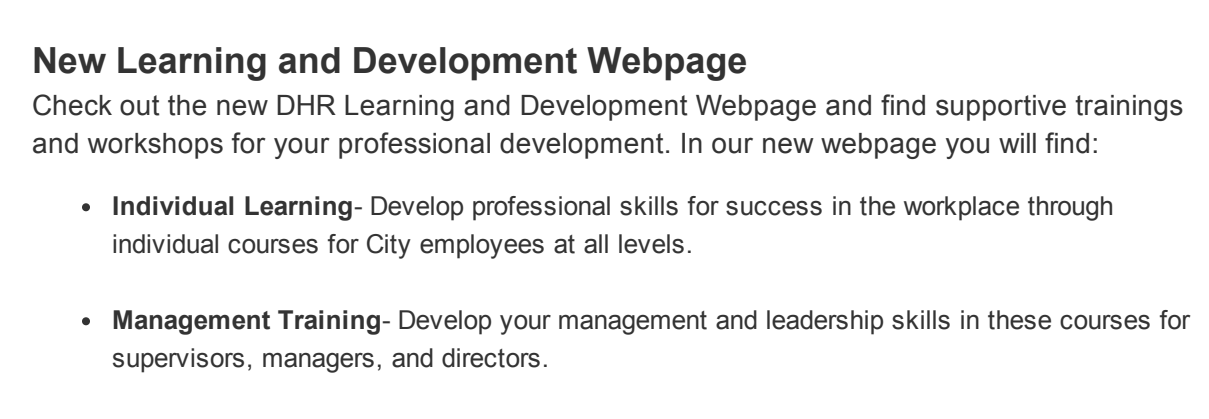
New Learning and Development Webpage

Check out the new DHR Learning and Development Webpage and find supportive trainings and workshops for your professional development. In our new webpage you will find:

- **Individual Learning**- Develop professional skills for success in the workplace through individual courses for City employees at all levels.

- **Management Training**- Develop your management and leadership skills in these courses for supervisors, managers, and directors.